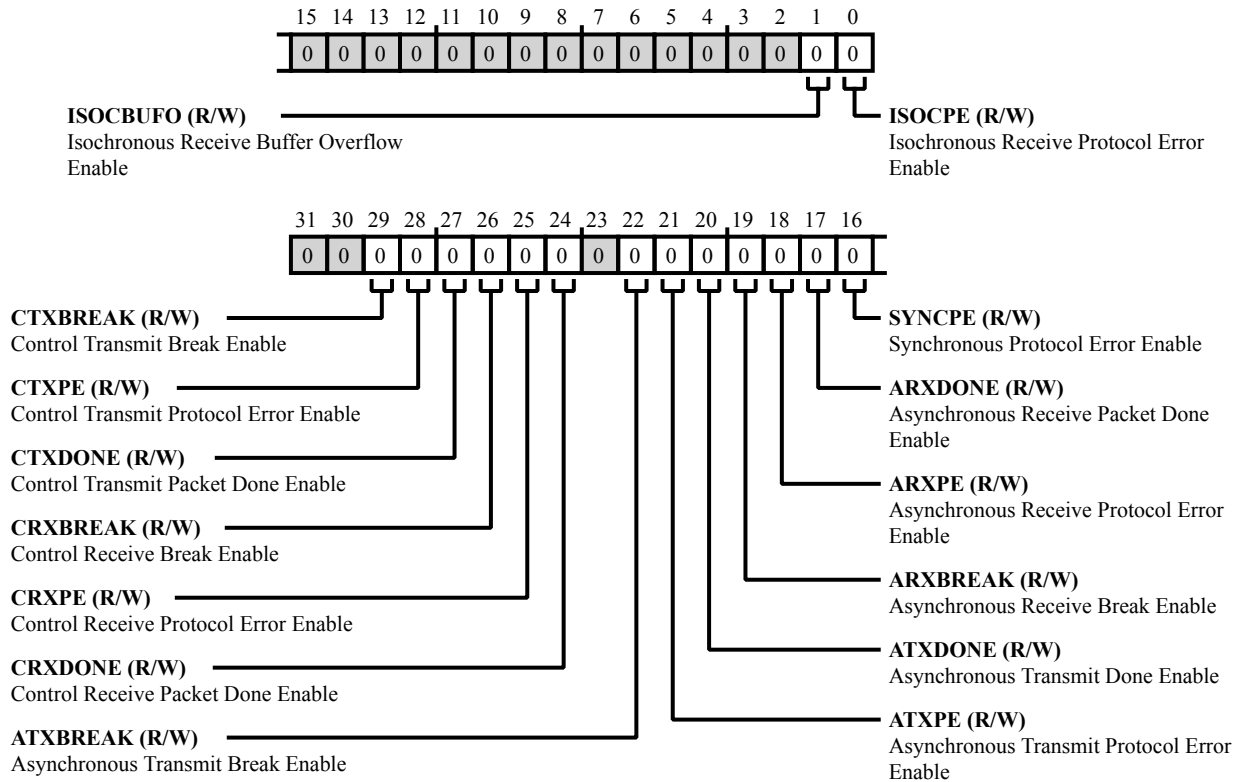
15 14 13 12 11 10 9 8 7 6 5 4 3 2 1 0

| 0 | 0 | 0 | 0 | 0 | 0 | 0 | 0 | 0 | 0 | 0 | 0 | 0 | 0 | 0 | 0 |
|---|---|---|---|---|---|---|---|---|---|---|---|---|---|---|---|

**ISOCBUFO (R/W)**
Isochronous Receive Buffer Overflow Enable

**ISOCPE (R/W)**
Isochronous Receive Protocol Error Enable

31 30 29 28 27 26 25 24 23 22 21 20 19 18 17 16

| 0 | 0 | 0 | 0 | 0 | 0 | 0 | 0 | 0 | 0 | 0 | 0 | 0 | 0 | 0 | 0 |
|---|---|---|---|---|---|---|---|---|---|---|---|---|---|---|---|

**CTXBREAK (R/W)**
Control Transmit Break Enable

**CTXPE (R/W)**
Control Transmit Protocol Error Enable

**CTXDONE (R/W)**
Control Transmit Packet Done Enable

**CRXBREAK (R/W)**
Control Receive Break Enable

**CRXPE (R/W)**
Control Receive Protocol Error Enable

**CRXDONE (R/W)**
Control Receive Packet Done Enable

**ATXBREAK (R/W)**
Asynchronous Transmit Break Enable

**SYNCPE (R/W)**
Synchronous Protocol Error Enable

**ARXDONE (R/W)**
Asynchronous Receive Packet Done Enable

**ARXPE (R/W)**
Asynchronous Receive Protocol Error Enable

**ARXBREAK (R/W)**
Asynchronous Receive Break Enable

**ATXDONE (R/W)**
Asynchronous Transmit Done Enable

**ATXPE (R/W)**
Asynchronous Transmit Protocol Error Enable